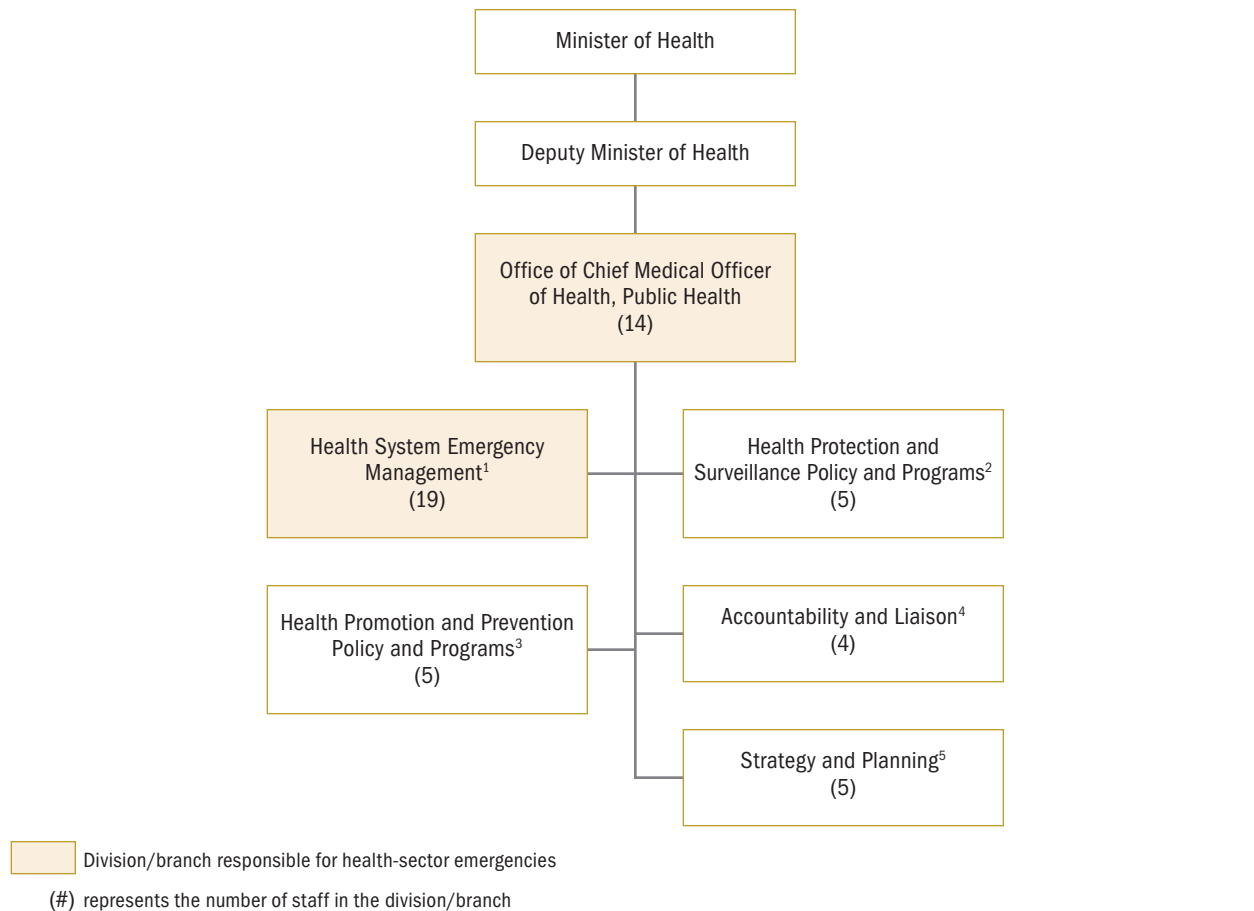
Minister of Health

Deputy Minister of Health

Office of Chief Medical Officer of Health, Public Health
(14)

Health System Emergency Management$^{1}$
(19)

Health Protection and Surveillance Policy and Programs$^{2}$
(5)

Health Promotion and Prevention Policy and Programs$^{3}$
(5)

Accountability and Liaison$^{4}$
(4)

Strategy and Planning$^{5}$
(5)

Division/branch responsible for health-sector emergencies

(#) represents the number of staff in the division/branch